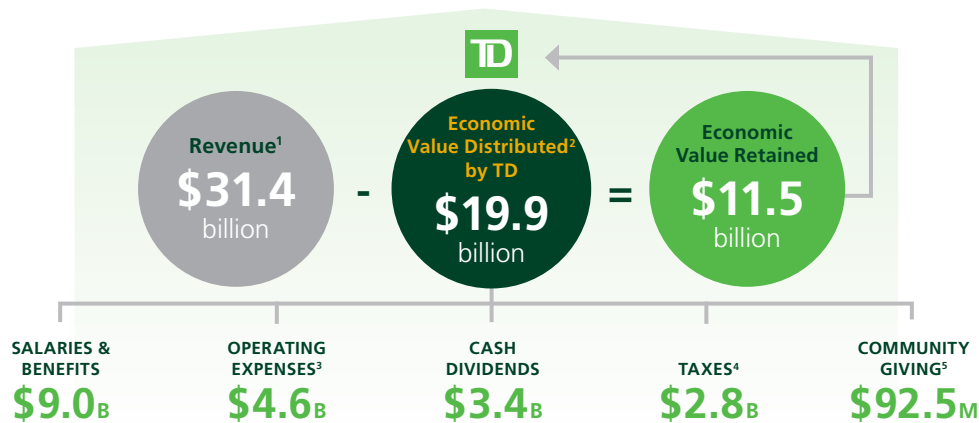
TD

Revenue$^1$
$31.4
billion

-

Economic Value Distributed$^2$ by TD
$19.9
billion

=

Economic Value Retained
$11.5
billion

SALARIES & BENEFITS
$9.0B

OPERATING EXPENSES$^3$
$4.6B

CASH DIVIDENDS
$3.4B

TAXES$^4$
$2.8B

COMMUNITY GIVING$^5$
$92.5M